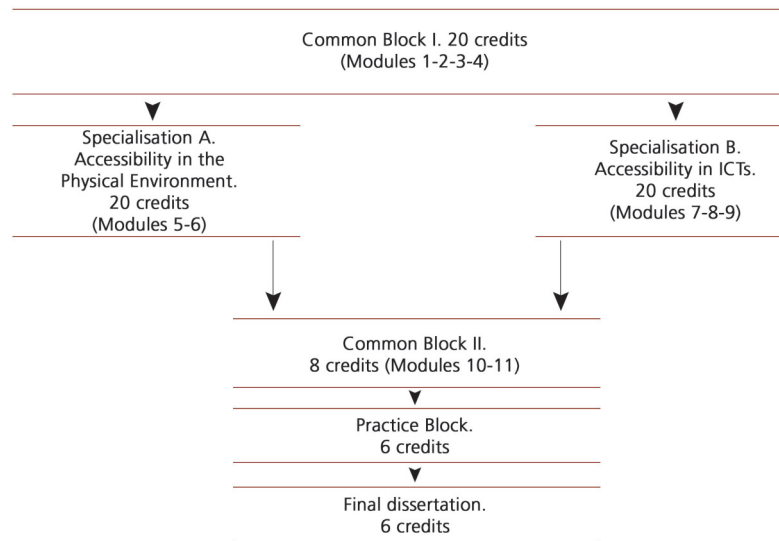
Common Block I. 20 credits
(Modules 1-2-3-4)

Specialisation A.
Accessibility in the
Physical Environment.
20 credits
(Modules 5-6)

Specialisation B.
Accessibility in ICTs.
20 credits
(Modules 7-8-9)

Common Block II.
8 credits (Modules 10-11)

Practice Block.
6 credits

Final dissertation.
6 credits